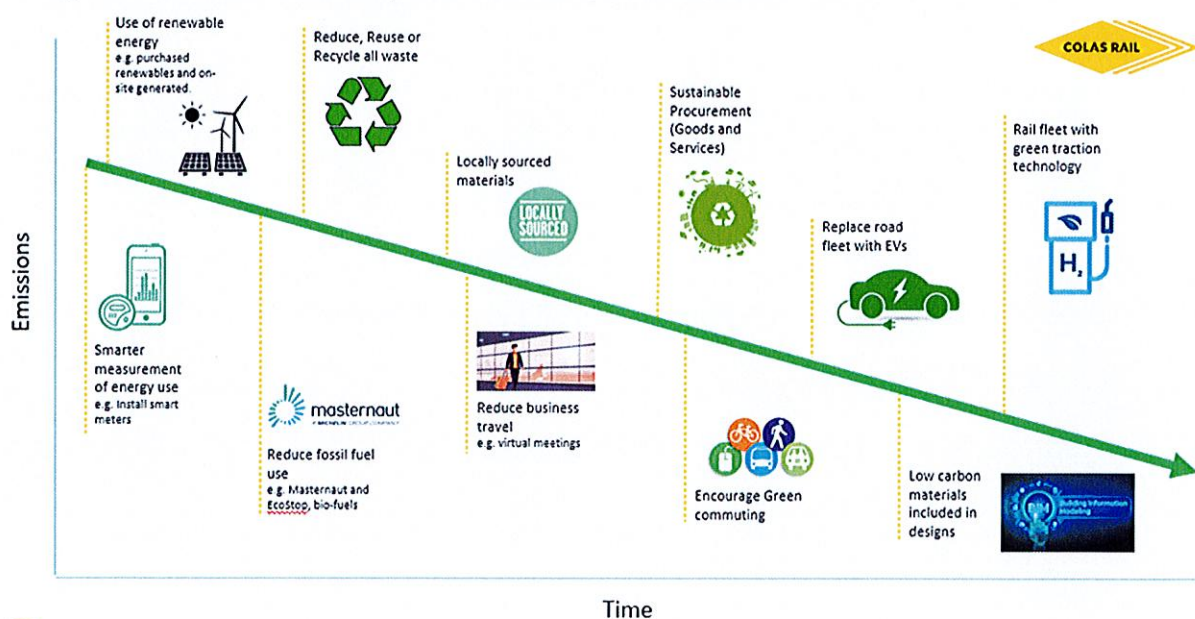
COLAS RAIL

Emissions

Time

Use of renewable energy
e.g. purchased renewables and on-site generated.

Reduce, Reuse or Recycle all waste

Locally sourced materials

LOCALLY SOURCED

Sustainable Procurement (Goods and Services)

Replace road fleet with EVs

Rail fleet with green traction technology

$H_2$

Smarter measurement of energy use
e.g. Install smart meters

masternaut
A MICHELIN GROUP COMPANY

Reduce fossil fuel use
e.g. Masternaut and EcoStop, bio-fuels

Reduce business travel
e.g. virtual meetings

Encourage Green commuting

Low carbon materials included in designs

Building Information Modeling